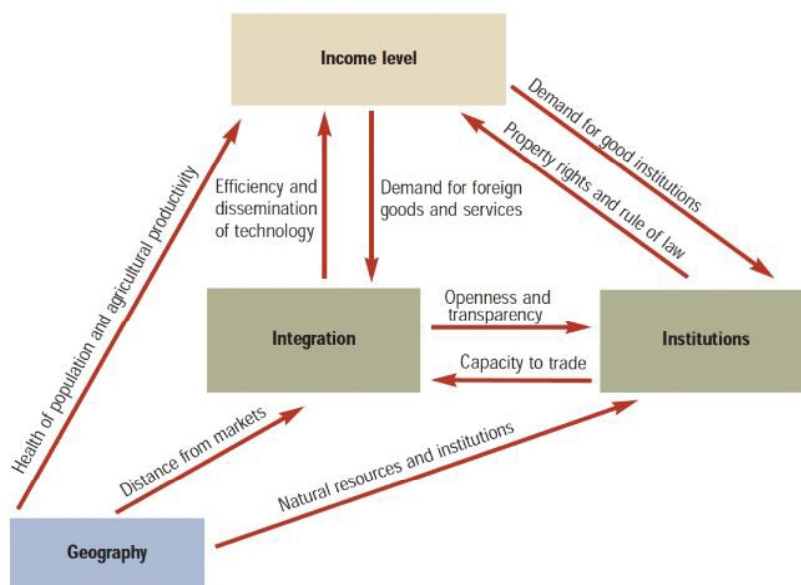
Income level

Demand for good institutions

Property rights and rule of law

Health of population and agricultural productivity

Efficiency and dissemination of technology

Demand for foreign goods and services

Integration

Openness and transparency

Capacity to trade

Institutions

Distance from markets

Natural resources and institutions

Geography